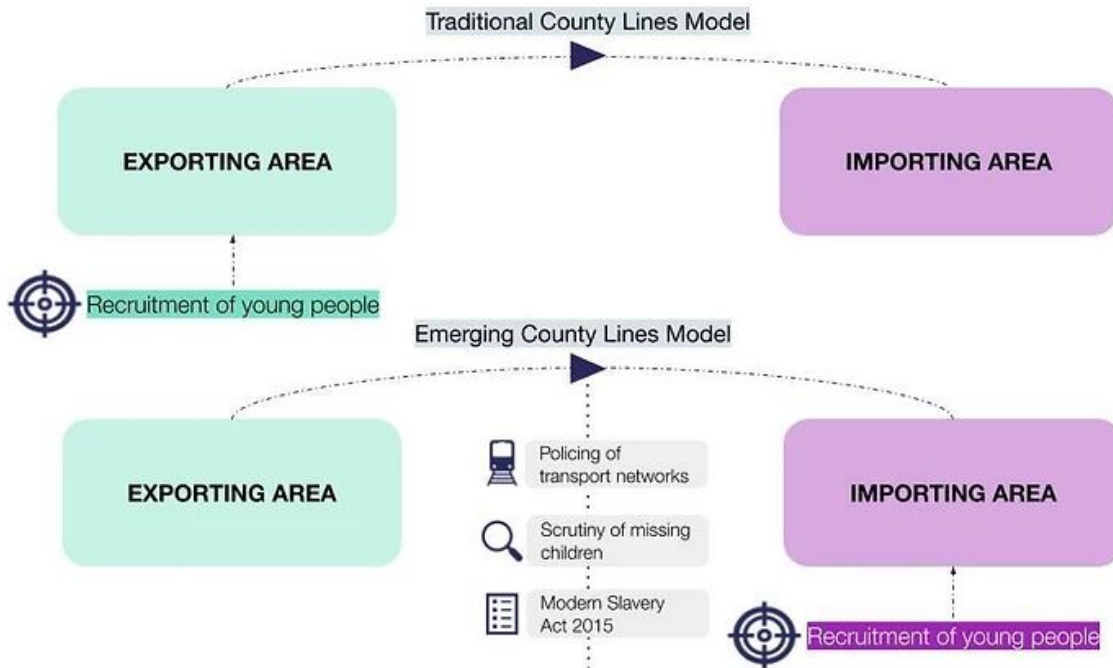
Traditional County Lines Model

EXPORTING AREA

IMPORTING AREA

Recruitment of young people

Emerging County Lines Model

EXPORTING AREA

Policing of transport networks

Scrutiny of missing children

Modern Slavery Act 2015

IMPORTING AREA

Recruitment of young people